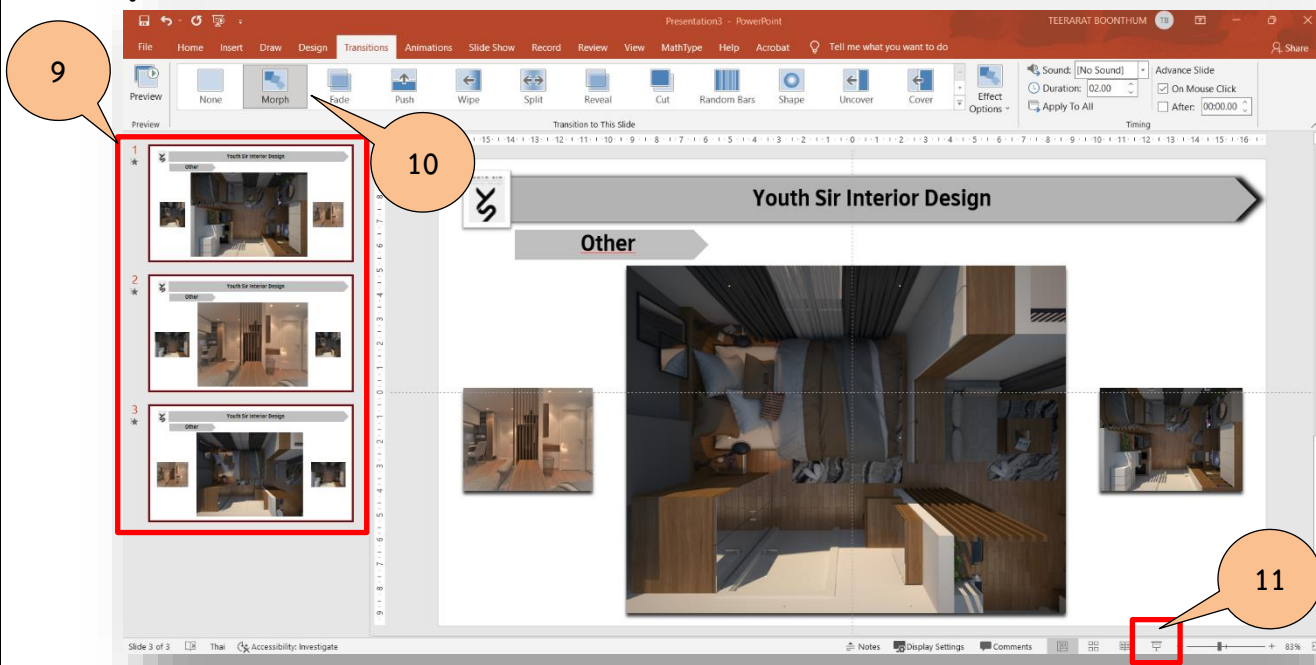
Presentation3 - PowerPoint
TEERARAT BOONTHUM TB

File Home Insert Draw Design Transitions Animations Slide Show Record Review View MathType Help Acrobat Tell me what you want to do Share

Preview
Preview

None Morph Fade Push Wipe Split Reveal Cut Random Bars Shape Uncover Cover
Effect Options
Transition to This Slide

Sound: [No Sound]
Duration: 02.00
Apply To All
Advance Slide
On Mouse Click
After: 00:00.00
Timing

9

10

1
Youth Sir Interior Design
Other

2
Youth Sir Interior Design
Other

3
Youth Sir Interior Design
Other

Youth Sir Interior Design

Other

11

Slide 3 of 3 Thai Accessibility: Investigate Notes Display Settings Comments 83%